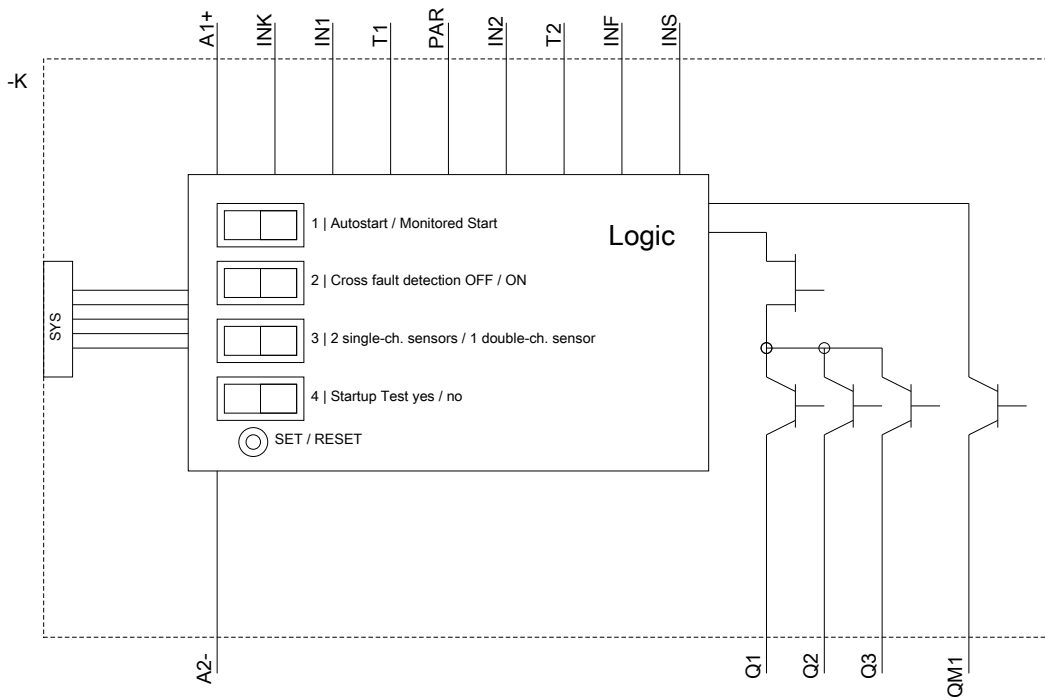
A1+
INK
IN1
T1
PAR
IN2
T2
INF
INS

-K

SYS

1 | Autostart / Monitored Start

Logic

2 | Cross fault detection OFF / ON

3 | 2 single-ch. sensors / 1 double-ch. sensor

4 | Startup Test yes / no

SET / RESET

A2-

Q1
Q2
Q3
QM1